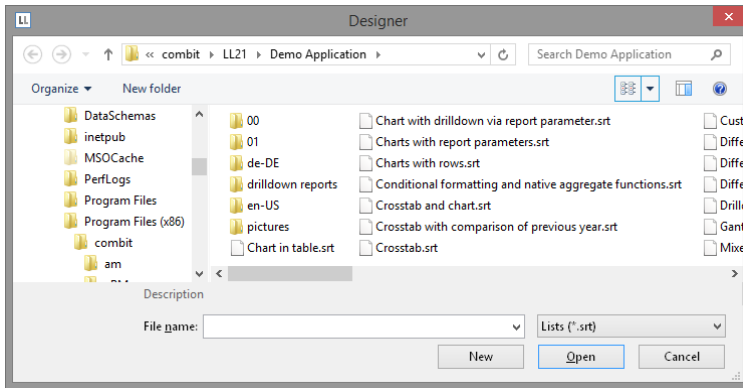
LL Designer

« combit › LL21 › Demo Application ›

Search Demo Application

Organize ▾ New folder

DataSchemas
inetpub
MSOCache
PerfLogs
Program Files
Program Files (x86)
combit
am
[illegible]

00
01
de-DE
drilldown reports
en-US
pictures
Chart in table.srt

Chart with drilldown via report parameter.srt
Charts with report parameters.srt
Charts with rows.srt
Conditional formatting and native aggregate functions.srt
Crosstab and chart.srt
Crosstab with comparison of previous year.srt
Crosstab.srt

Cust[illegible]
Diffe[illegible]
Diffe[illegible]
Diffe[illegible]
Drill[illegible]
Gant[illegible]
Mixe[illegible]

Description

File name:

Lists (*.srt)

New
Open
Cancel